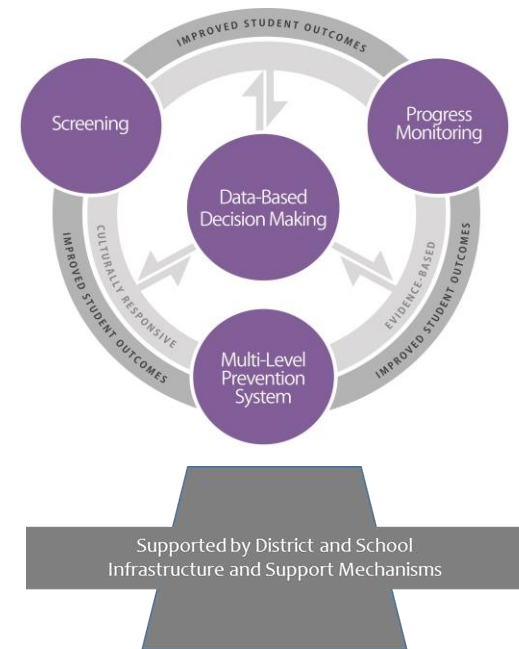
IMPROVED STUDENT OUTCOMES

Screening

Progress Monitoring

Data-Based Decision Making

CULTURALLY RESPONSIVE

EVIDENCE-BASED

IMPROVED STUDENT OUTCOMES

IMPROVED STUDENT OUTCOMES

Multi-Level Prevention System

Supported by District and School Infrastructure and Support Mechanisms